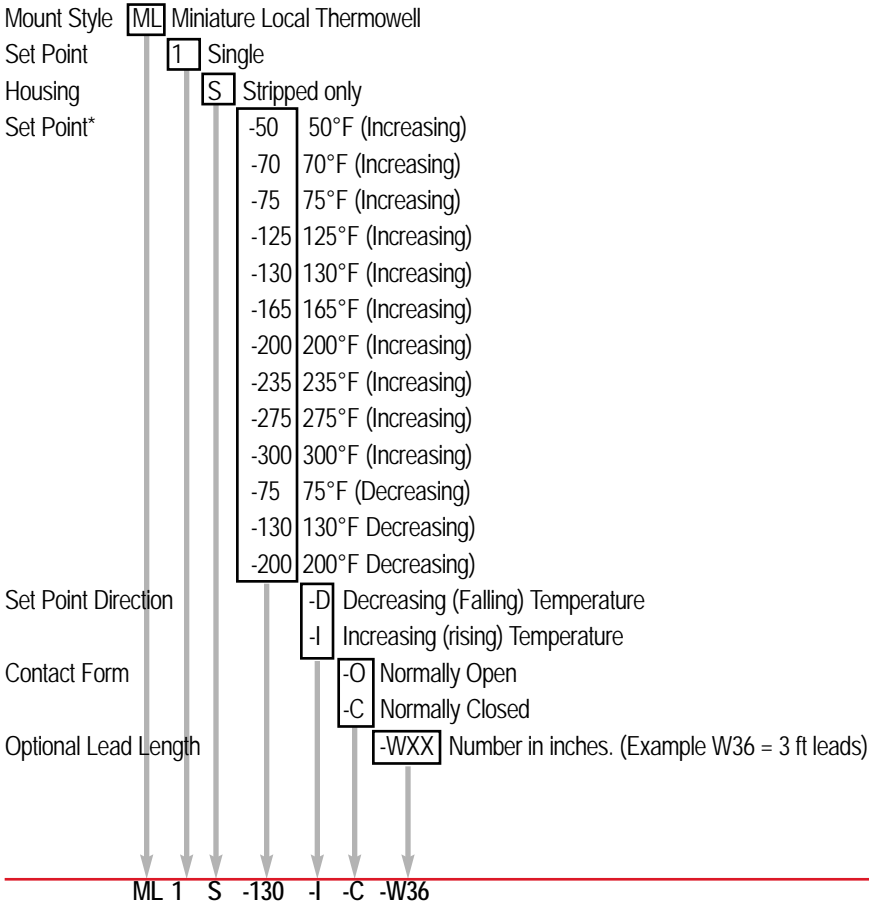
Mount Style ML Miniature Local Thermowell
Set Point 1 Single
Housing S Stripped only
Set Point* -50 50°F (Increasing)
-70 70°F (Increasing)
-75 75°F (Increasing)
-125 125°F (Increasing)
-130 130°F (Increasing)
-165 165°F (Increasing)
-200 200°F (Increasing)
-235 235°F (Increasing)
-275 275°F (Increasing)
-300 300°F (Increasing)
-75 75°F (Decreasing)
-130 130°F Decreasing)
-200 200°F Decreasing)
Set Point Direction -D Decreasing (Falling) Temperature
-I Increasing (rising) Temperature
Contact Form -O Normally Open
-C Normally Closed
Optional Lead Length -WXX Number in inches. (Example W36 = 3 ft leads)

ML 1 S -130 -I -C -W36